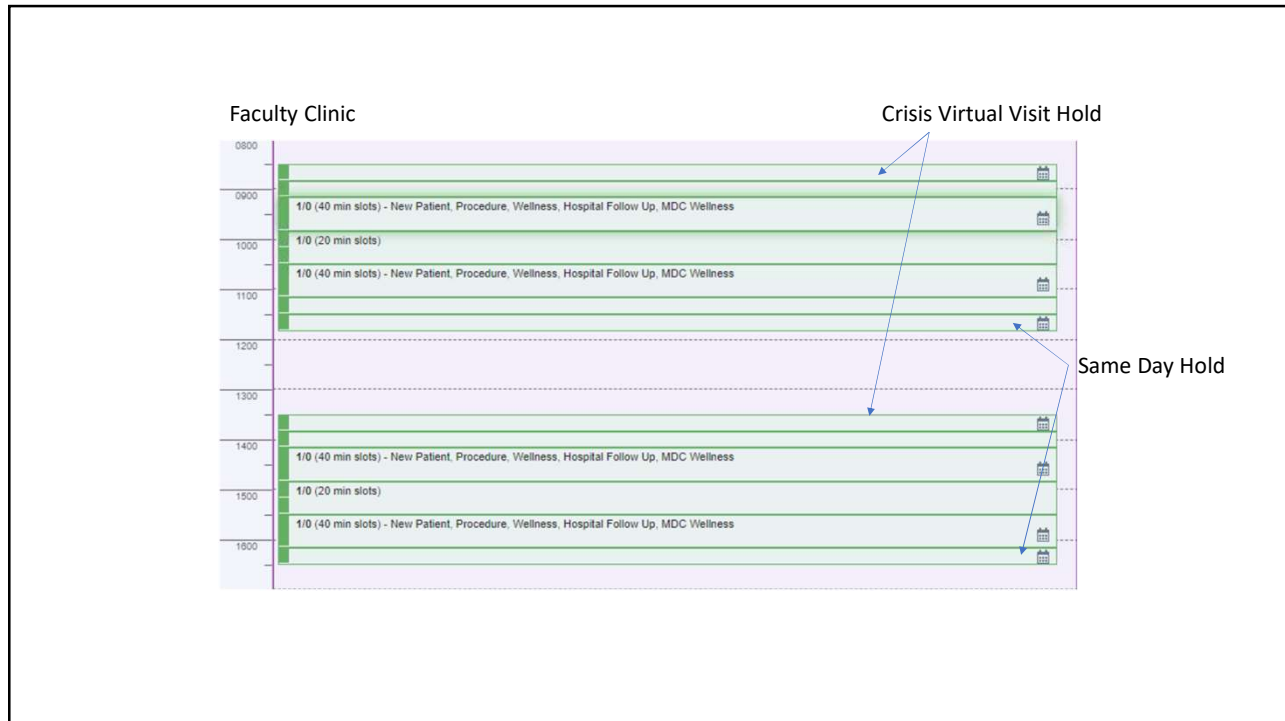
Faculty Clinic

Crisis Virtual Visit Hold

0800

0900

1/0 (40 min slots) - New Patient, Procedure, Wellness, Hospital Follow Up, MDC Wellness

1000

1/0 (20 min slots)

1/0 (40 min slots) - New Patient, Procedure, Wellness, Hospital Follow Up, MDC Wellness

1100

1200

Same Day Hold

1300

1400

1/0 (40 min slots) - New Patient, Procedure, Wellness, Hospital Follow Up, MDC Wellness

1500

1/0 (20 min slots)

1/0 (40 min slots) - New Patient, Procedure, Wellness, Hospital Follow Up, MDC Wellness

1600